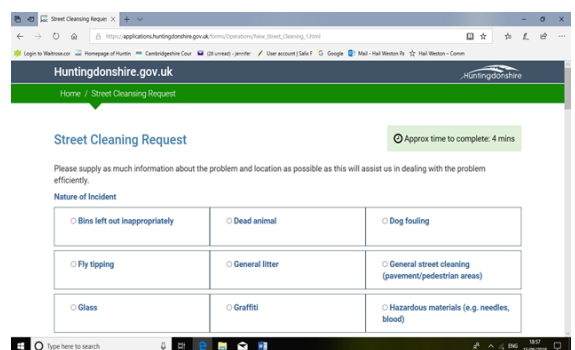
Street Cleaning Reques ×

https://applications.huntingdonshire.gov.uk/forms/Operations/New_Street_Cleaning_1.html

Login to Waitrose.co | Homepage of Huntin | Cambridgeshire Cour | (28 unread) - jennifer | User account | Safe F | Google | Mail - Hail Weston Pa | Hail Weston – Comm

Huntingdonshire.gov.uk

Huntingdonshire

Home / Street Cleansing Request

Street Cleaning Request

Approx time to complete: 4 mins

Please supply as much information about the problem and location as possible as this will assist us in dealing with the problem efficiently.

Nature of Incident

| | | |
|---|---|---|
| Bins left out inappropriately | Dead animal | Dog fouling |
| Fly tipping | General litter | General street cleaning (pavement/pedestrian areas) |
| Glass | Graffiti | Hazardous materials (e.g. needles, blood) |

Type here to search

ENG 18:57 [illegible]